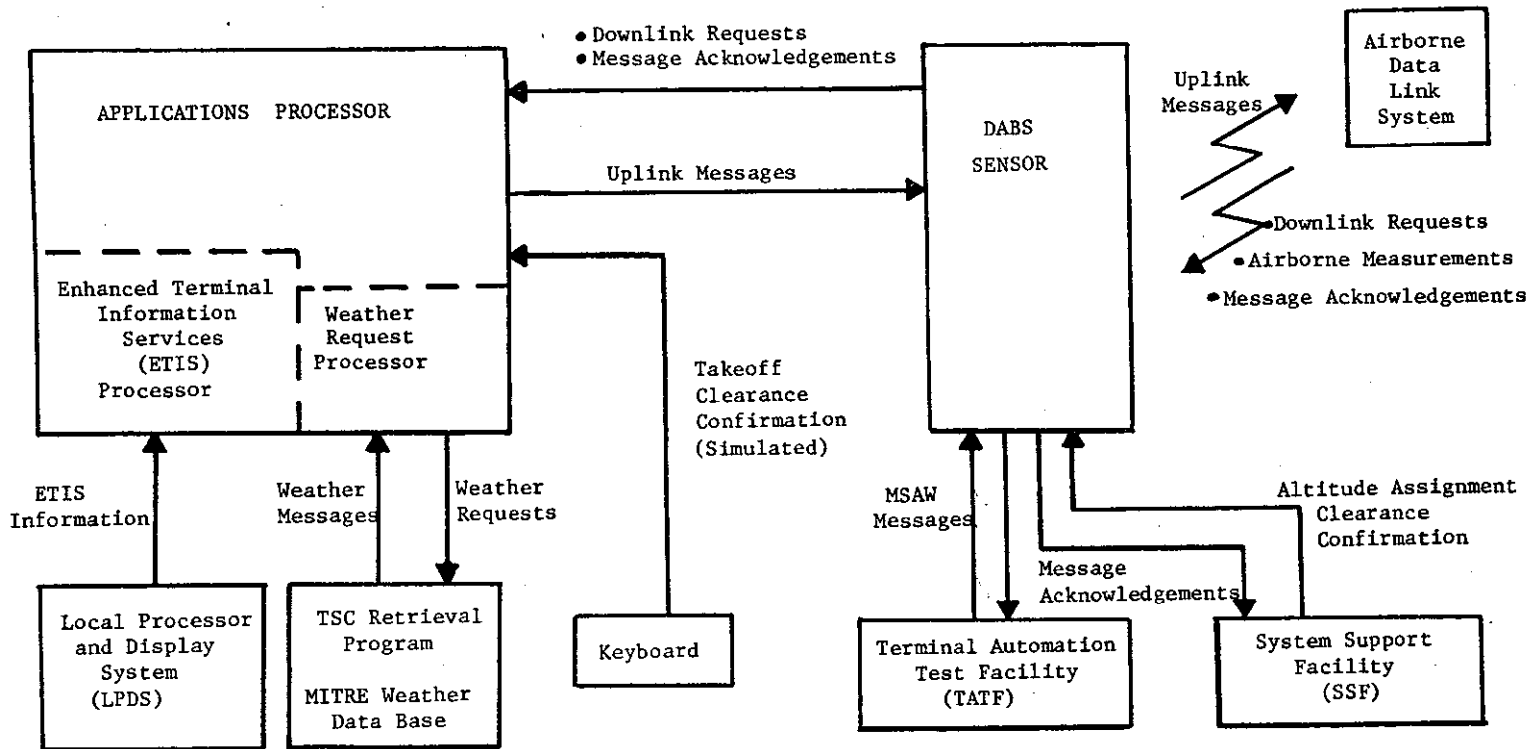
APPLICATIONS PROCESSOR

Enhanced Terminal Information Services (ETIS) Processor

Weather Request Processor

• Downlink Requests
• Message Acknowledgements

Uplink Messages

DABS SENSOR

Airborne Data Link System

Uplink Messages

• Downlink Requests
• Airborne Measurements
• Message Acknowledgements

Takeoff Clearance Confirmation (Simulated)

ETIS Information

Weather Messages

Weather Requests

MSAW Messages

Message Acknowledgements

Altitude Assignment Clearance Confirmation

Local Processor and Display System (LPDS)

TSC Retrieval Program

MITRE Weather Data Base

Keyboard

Terminal Automation Test Facility (TATF)

System Support Facility (SSF)